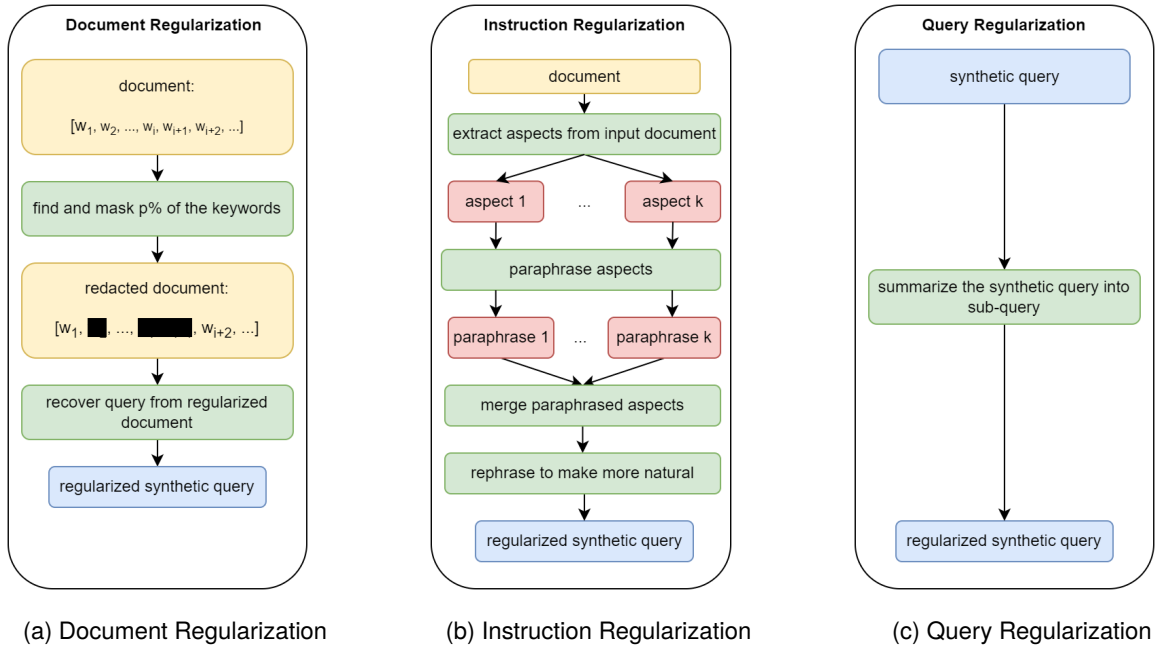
Document Regularization

document:

$[w_1, w_2, ..., w_i, w_{i+1}, w_{i+2}, ...]$

find and mask p% of the keywords

redacted document:

$[w_1,$ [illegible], ..., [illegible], $w_{i+2}, ...]$

recover query from regularized document

regularized synthetic query

Instruction Regularization

document

extract aspects from input document

aspect 1 ... aspect k

paraphrase aspects

paraphrase 1 ... paraphrase k

merge paraphrased aspects

rephrase to make more natural

regularized synthetic query

Query Regularization

synthetic query

summarize the synthetic query into sub-query

regularized synthetic query

(a) Document Regularization

(b) Instruction Regularization

(c) Query Regularization